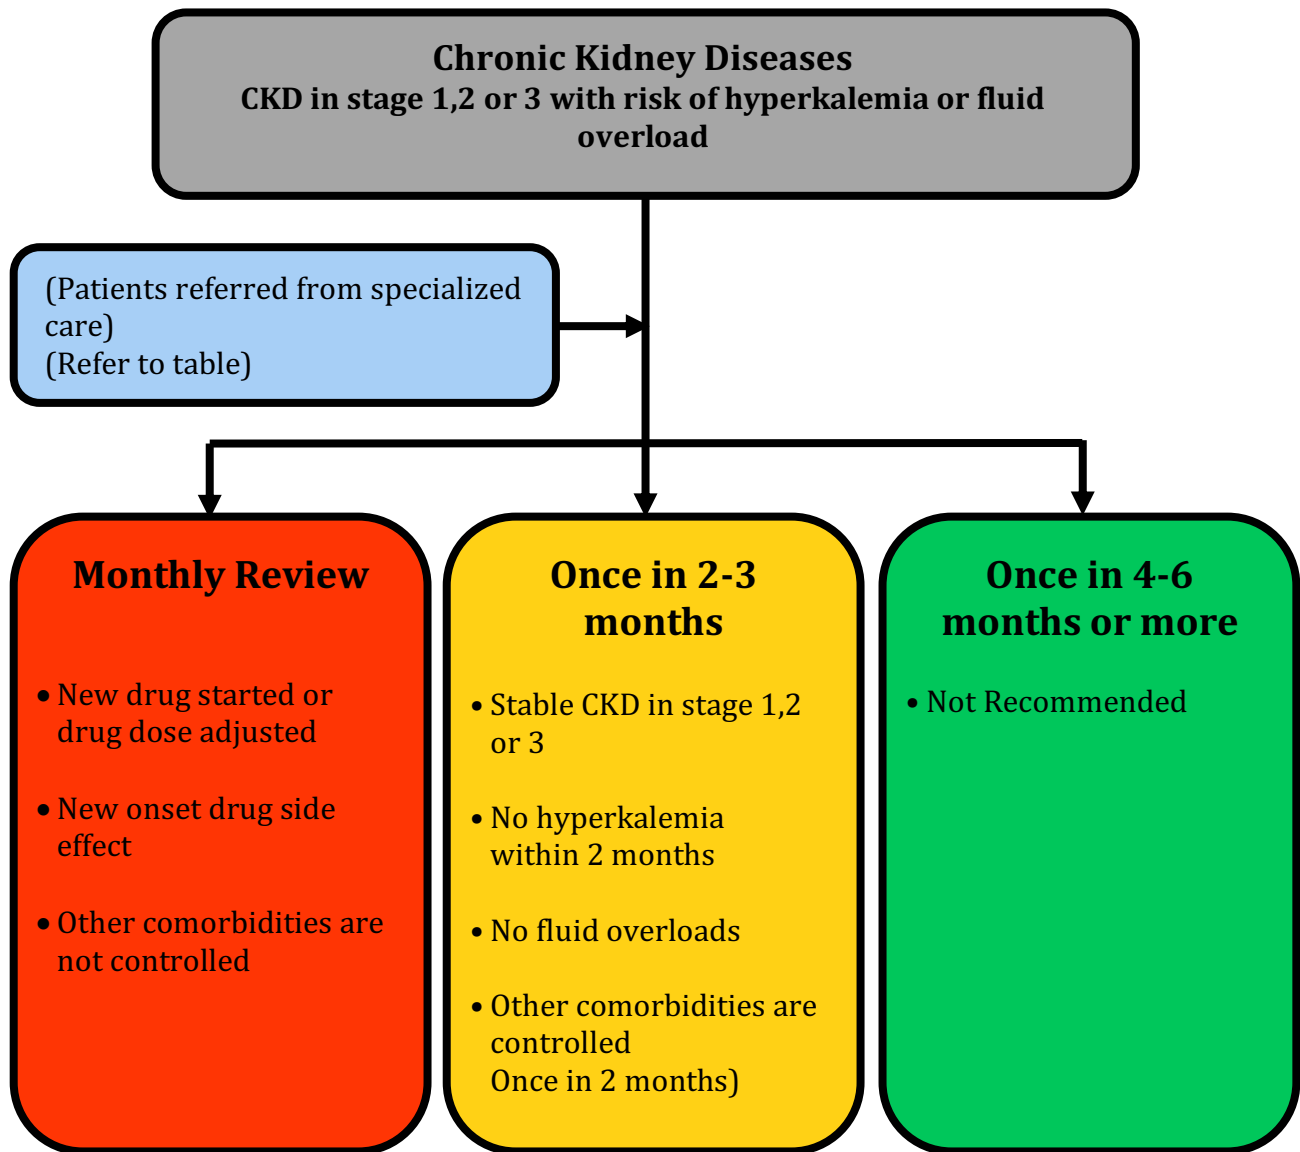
Chronic Kidney Diseases
CKD in stage 1,2 or 3 with risk of hyperkalemia or fluid overload

(Patients referred from specialized care)
(Refer to table)

Monthly Review

• New drug started or drug dose adjusted

• New onset drug side effect

• Other comorbidities are not controlled

Once in 2-3 months

• Stable CKD in stage 1,2 or 3

• No hyperkalemia within 2 months

• No fluid overloads

• Other comorbidities are controlled
Once in 2 months)

Once in 4-6 months or more

• Not Recommended